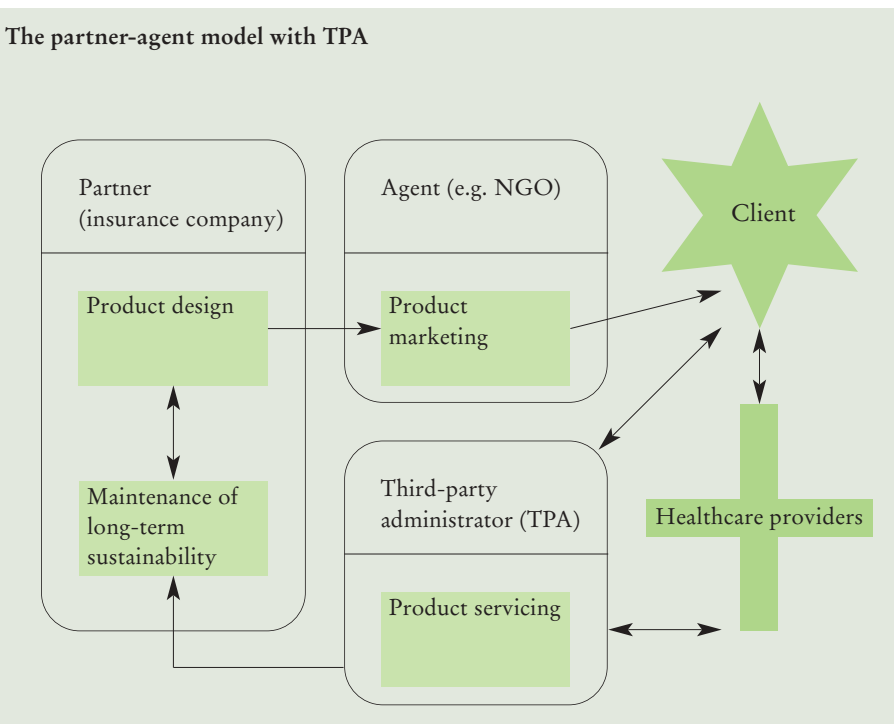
The partner-agent model with TPA

Partner (insurance company)

Product design

Maintenance of long-term sustainability

Agent (e.g. NGO)

Product marketing

Third-party administrator (TPA)

Product servicing

Client

Healthcare providers